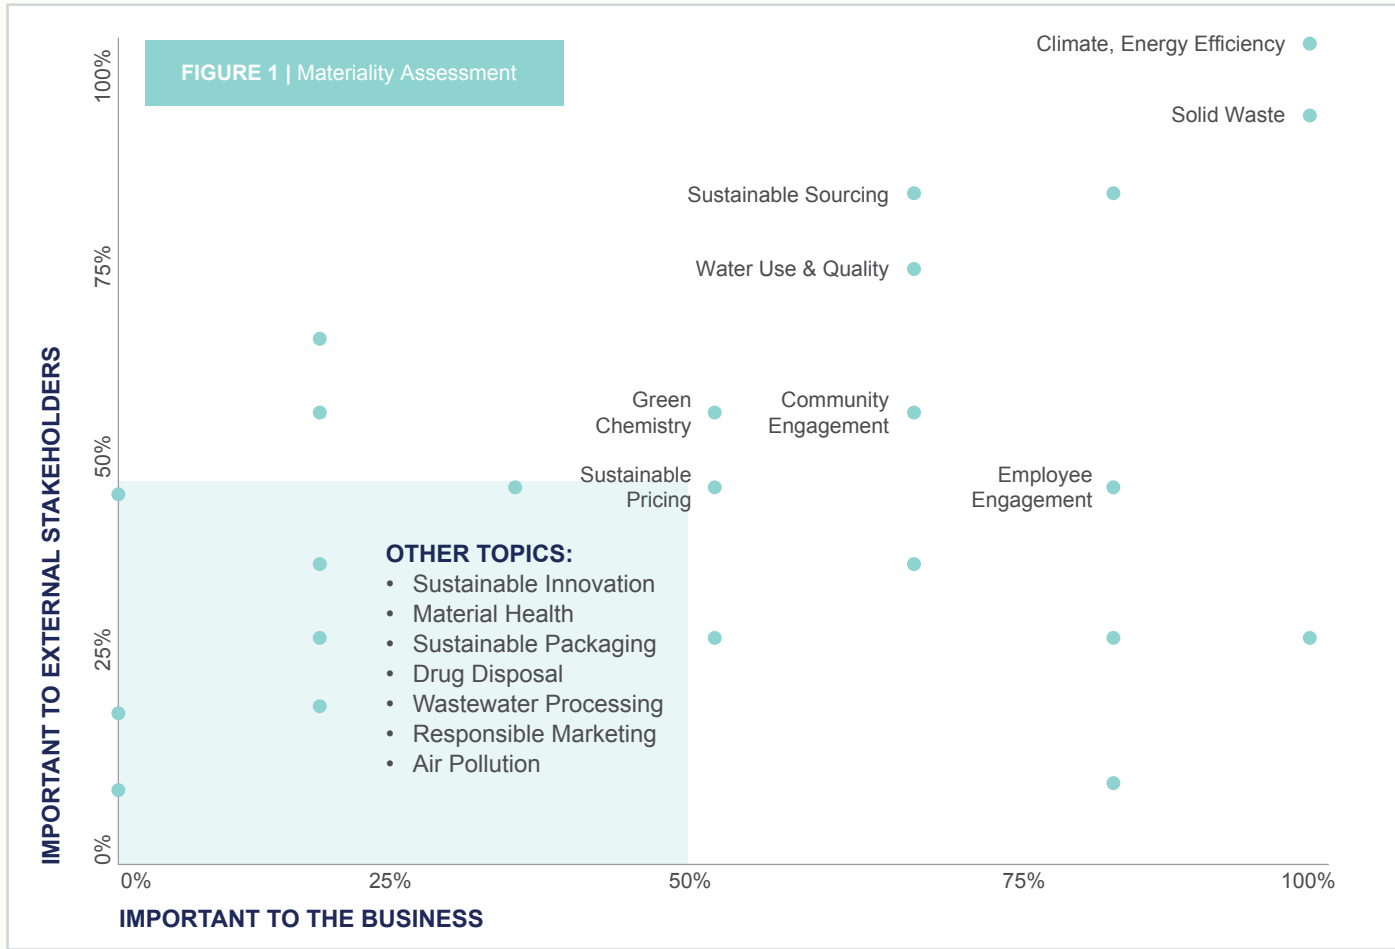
FIGURE 1 | Materiality Assessment

Climate, Energy Efficiency

Solid Waste

Sustainable Sourcing

Water Use & Quality

Green Chemistry

Community Engagement

Sustainable Pricing

Employee Engagement

OTHER TOPICS:
• Sustainable Innovation
• Material Health
• Sustainable Packaging
• Drug Disposal
• Wastewater Processing
• Responsible Marketing
• Air Pollution

IMPORTANT TO EXTERNAL STAKEHOLDERS

100%
75%
50%
25%
0%

0%
25%
50%
75%
100%

IMPORTANT TO THE BUSINESS